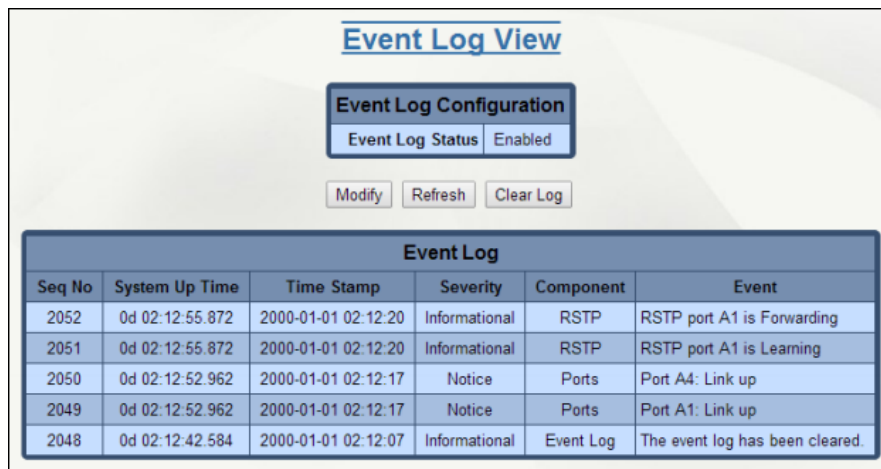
Event Log View

| Event Log Configuration | |
|---|---|
| Event Log Status | Enabled |

Modify Refresh Clear Log

Event Log

| Seq No | System Up Time | Time Stamp | Severity | Component | Event |
|---|---|---|---|---|---|
| 2052 | 0d 02:12:55.872 | 2000-01-01 02:12:20 | Informational | RSTP | RSTP port A1 is Forwarding |
| 2051 | 0d 02:12:55.872 | 2000-01-01 02:12:20 | Informational | RSTP | RSTP port A1 is Learning |
| 2050 | 0d 02:12:52.962 | 2000-01-01 02:12:17 | Notice | Ports | Port A4: Link up |
| 2049 | 0d 02:12:52.962 | 2000-01-01 02:12:17 | Notice | Ports | Port A1: Link up |
| 2048 | 0d 02:12:42.584 | 2000-01-01 02:12:07 | Informational | Event Log | The event log has been cleared. |